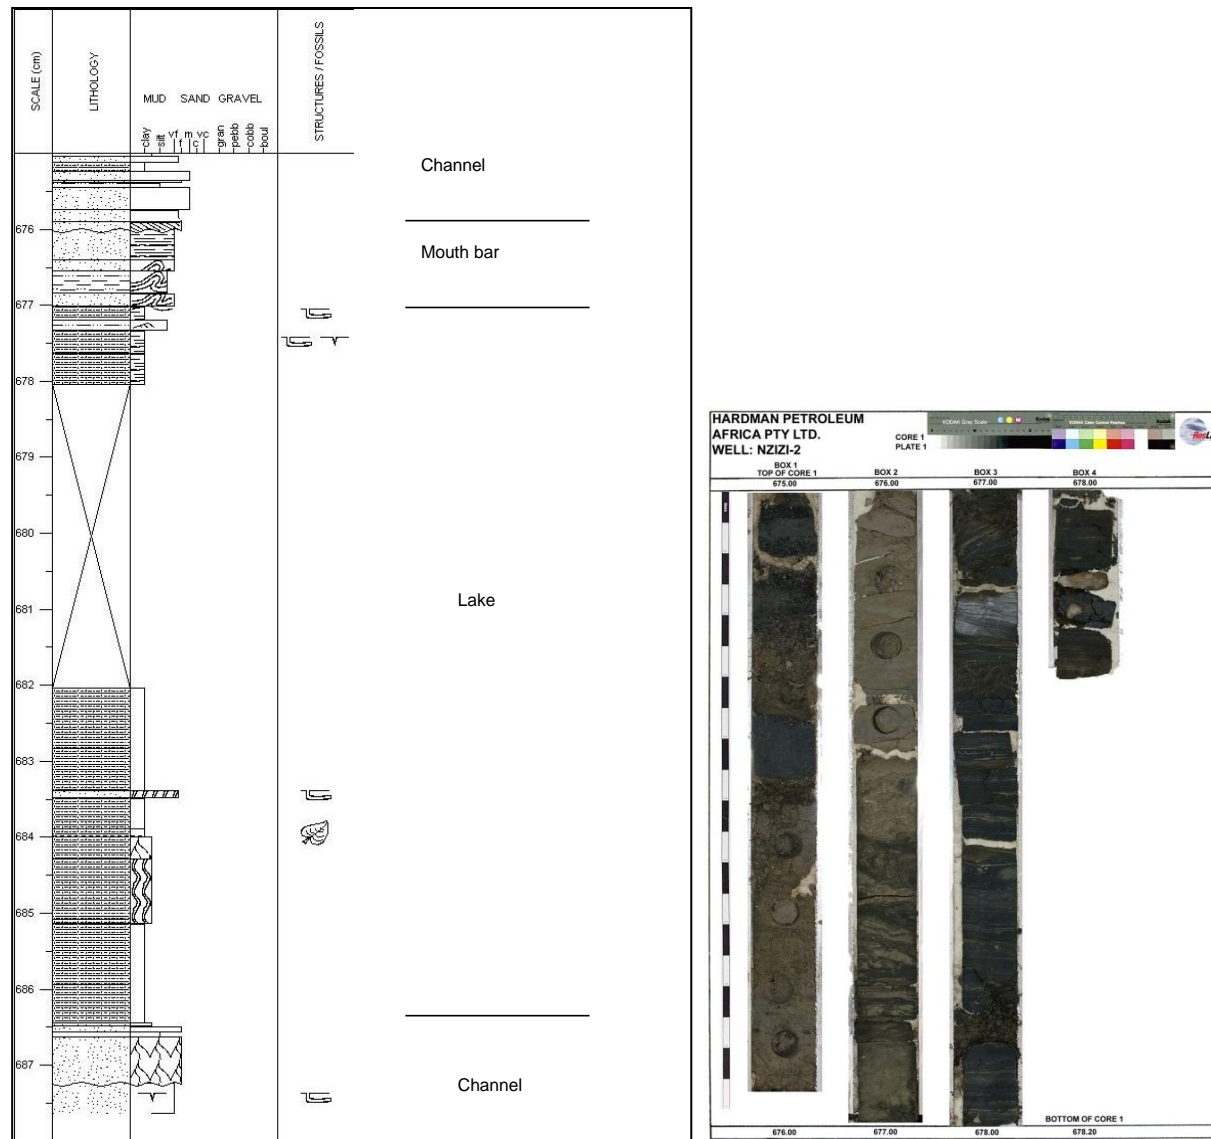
SCALE (cm)

LITHOLOGY

MUD SAND GRAVEL

clay silt vf f m c vc gran pebb cobb boul

STRUCTURES / FOSSILS

Channel

Mouth bar

Lake

Channel

676

677

678

679

680

681

682

683

684

685

686

687

HARDMAN PETROLEUM AFRICA PTY LTD.
WELL: NZIZI-2

CORE 1
PLATE 1

KODAK Gray Scale

KODAK Color Control Patches

BOX 1
TOP OF CORE 1
675.00

BOX 2
676.00

BOX 3
677.00

BOX 4
678.00

BOTTOM OF CORE 1
678.20

676.00

677.00

678.00